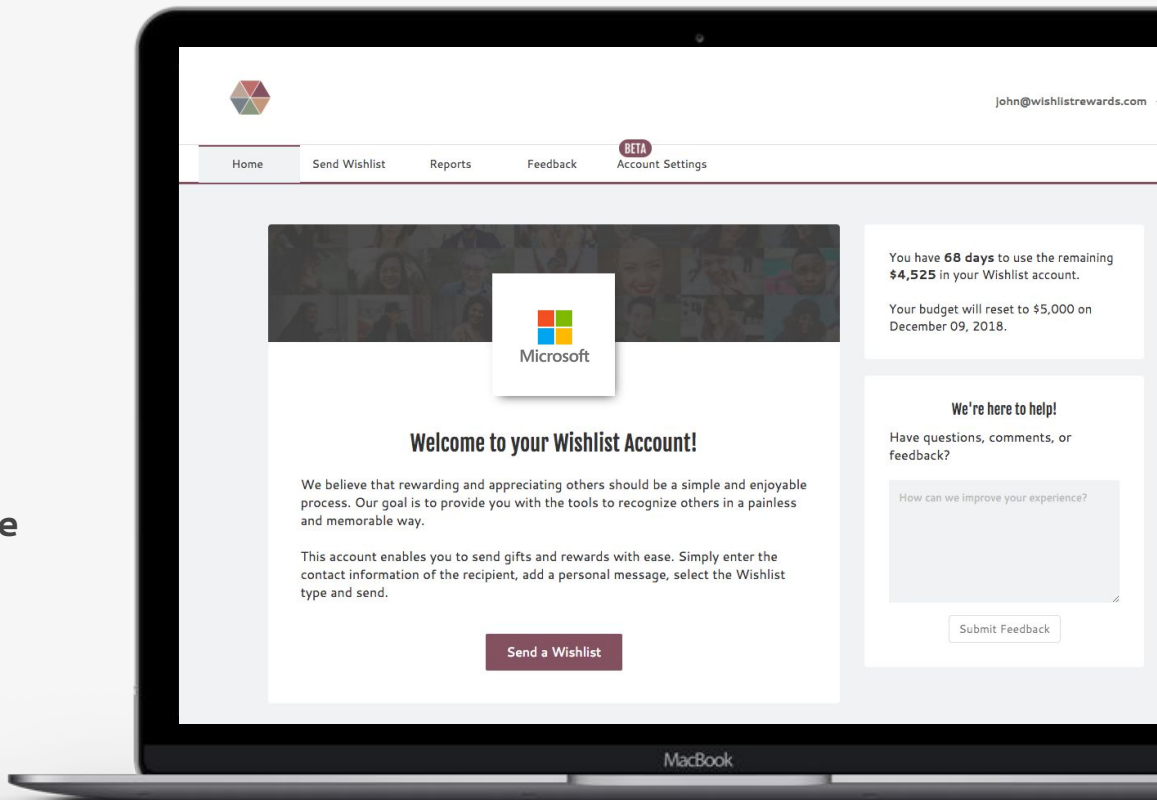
e

john@wishlistrewards.com

Home Send Wishlist Reports Feedback BETA Account Settings

Microsoft

Welcome to your Wishlist Account!

We believe that rewarding and appreciating others should be a simple and enjoyable process. Our goal is to provide you with the tools to recognize others in a painless and memorable way.

This account enables you to send gifts and rewards with ease. Simply enter the contact information of the recipient, add a personal message, select the Wishlist type and send.

Send a Wishlist

You have **68 days** to use the remaining **$4,525** in your Wishlist account.

Your budget will reset to $5,000 on December 09, 2018.

We're here to help!

Have questions, comments, or feedback?

How can we improve your experience?

Submit Feedback

MacBook